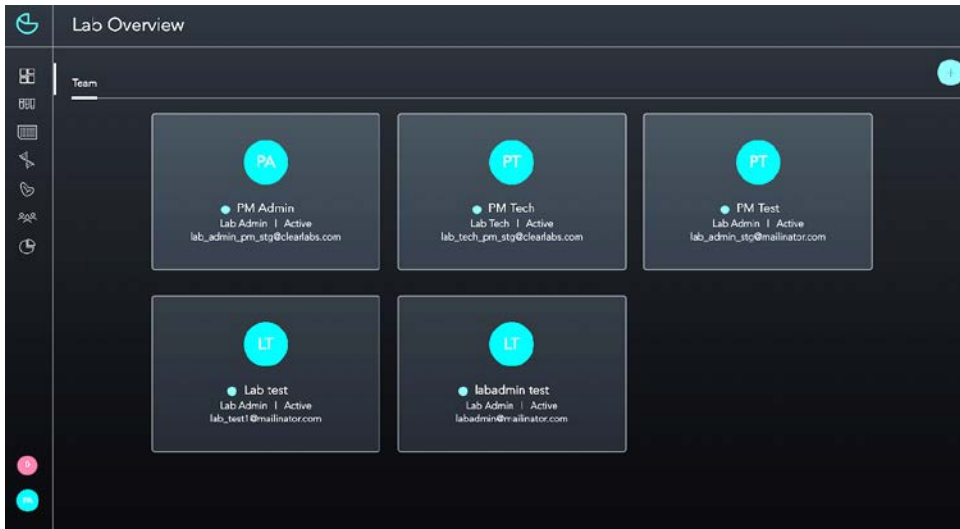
Lab Overview

Team

PA
PM Admin
Lab Admin | Active
lab_admin_pm_stg@clearlabs.com

PT
PM Tech
Lab Tech | Active
lab_tech_pm_stg@clearlabs.com

PT
PM Test
Lab Admin | Active
lab_admin_stg@mailinator.com

LT
Lab test
Lab Admin | Active
lab_test1@mailinator.com

LT
labadmin test
Lab Admin | Active
labadmin@mailinator.com